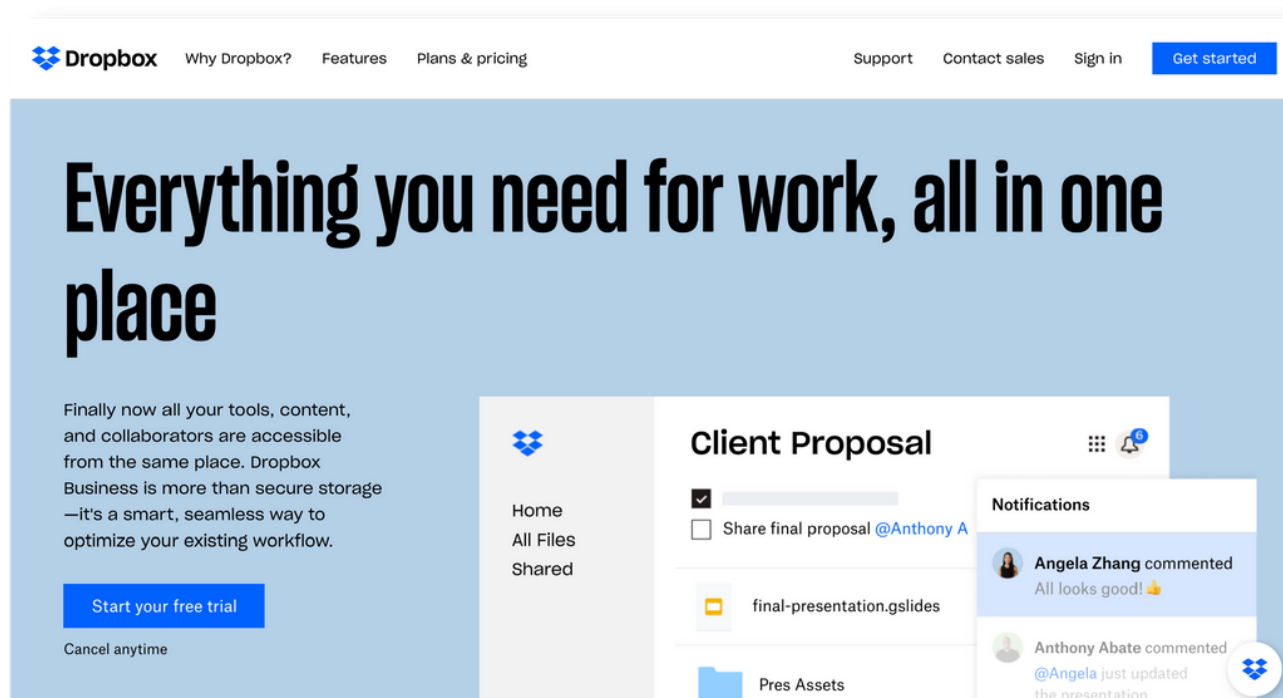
Dropbox Why Dropbox? Features Plans & pricing Support Contact sales Sign in Get started

Everything you need for work, all in one place

Finally now all your tools, content, and collaborators are accessible from the same place. Dropbox Business is more than secure storage—it's a smart, seamless way to optimize your existing workflow.

Start your free trial

Cancel anytime

Home
All Files
Shared

Client Proposal

6

Share final proposal @Anthony A

final-presentation.gslides

Pres Assets

Notifications

Angela Zhang commented
All looks good! 👍

Anthony Abate commented
@Angela just updated
the presentation